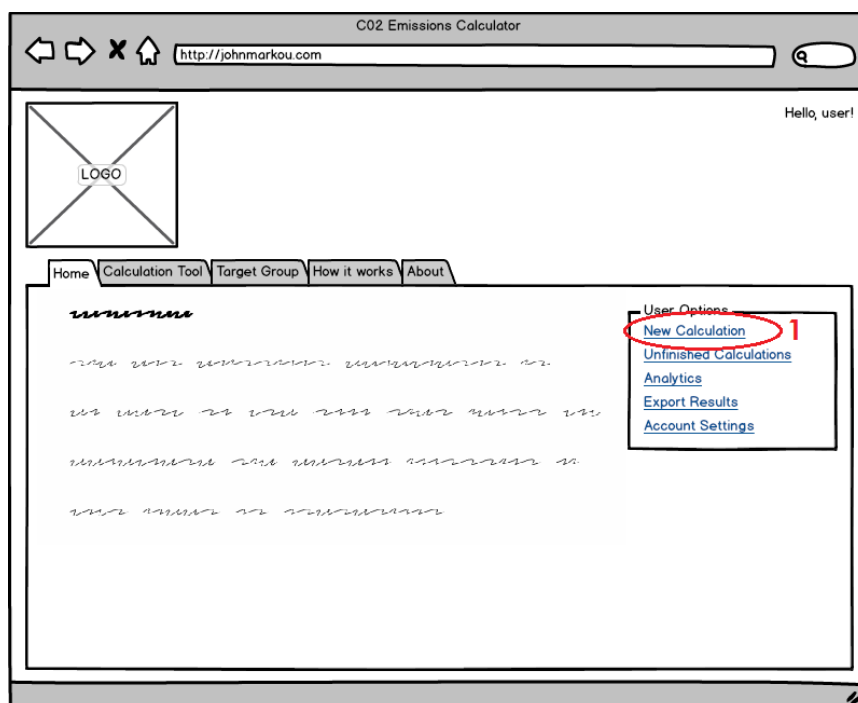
C02 Emissions Calculator

http://johnmarkou.com

Hello, user!

LOGO

Home | Calculation Tool | Target Group | How it works | About

User Options
New Calculation
Unfinished Calculations
Analytics
Export Results
Account Settings

1